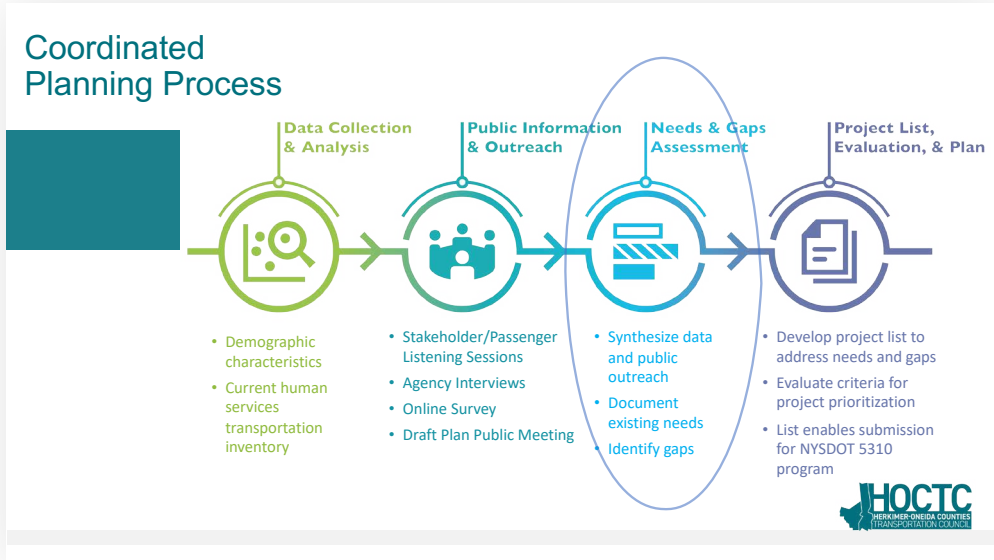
Coordinated Planning Process

Data Collection & Analysis

Public Information & Outreach

Needs & Gaps Assessment

Project List, Evaluation, & Plan

• Demographic characteristics
• Current human services transportation inventory

• Stakeholder/Passenger Listening Sessions
• Agency Interviews
• Online Survey
• Draft Plan Public Meeting

• Synthesize data and public outreach
• Document existing needs
• Identify gaps

• Develop project list to address needs and gaps
• Evaluate criteria for project prioritization
• List enables submission for NYSDOT 5310 program

HOCTC
HERKIMER-ONEIDA COUNTIES TRANSPORTATION COUNCIL